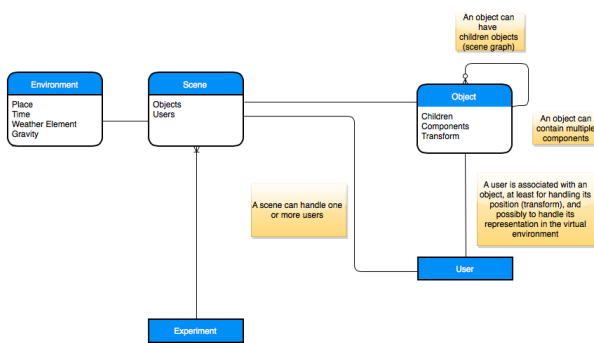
An object can have children objects (scene graph)

Environment

Place
Time
Weather Element
Gravity

Scene

Objects
Users

Object

Children
Components
Transform

An object can contain multiple components

A user is associated with an object, at least for handling its position (transform), and possibly to handle its representation in the virtual environment

A scene can handle one or more users

User

Experiment